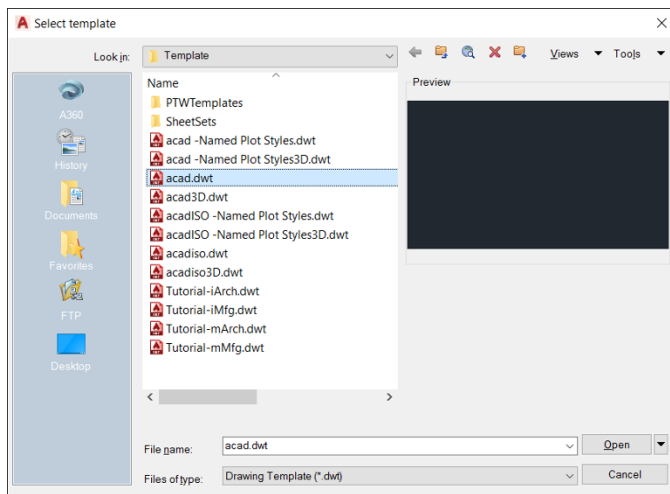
Select template

Look in: Template

Views Tools

Name

PTWTemplates
SheetSets
acad -Named Plot Styles.dwt
acad -Named Plot Styles3D.dwt
acad.dwt
acad3D.dwt
acadISO -Named Plot Styles.dwt
acadISO -Named Plot Styles3D.dwt
acadiso.dwt
acadiso3D.dwt
Tutorial-iArch.dwt
Tutorial-iMfg.dwt
Tutorial-mArch.dwt
Tutorial-mMfg.dwt

Preview

A360
History
Documents
Favorites
FTP
Desktop

File name: acad.dwt
Files of type: Drawing Template (*.dwt)

Open
Cancel